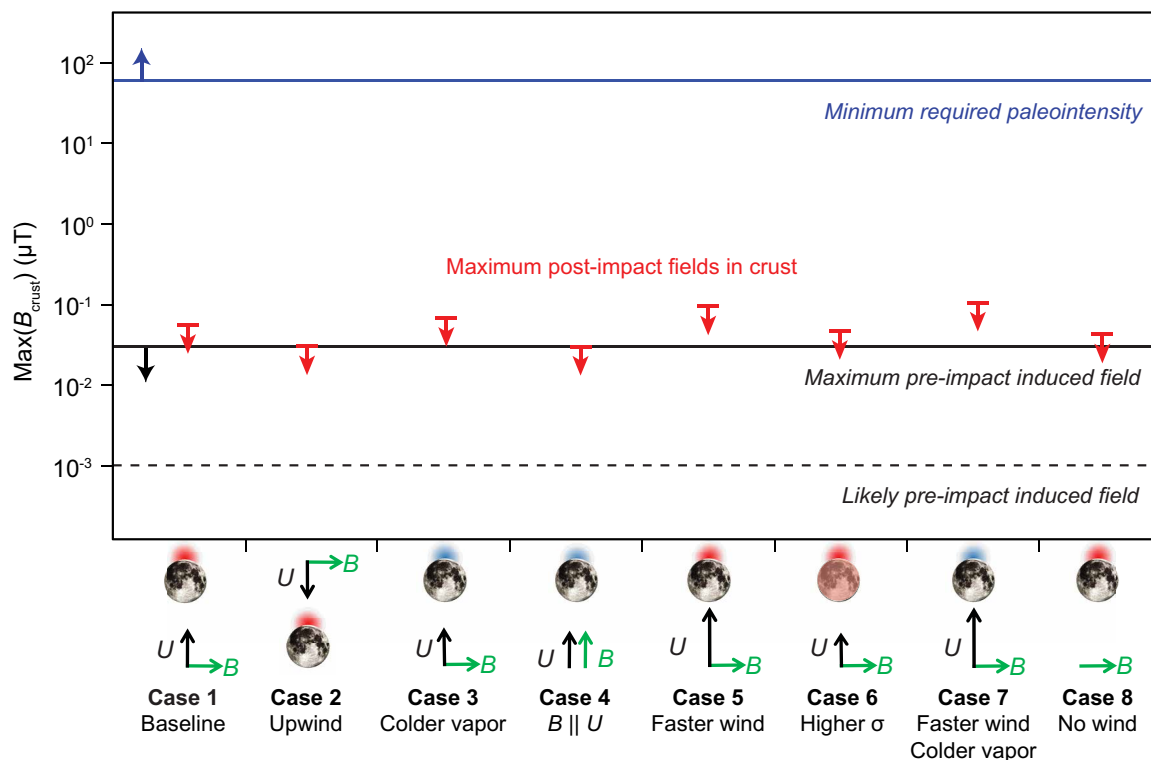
$10^2$
$10^1$
$10^0$
$10^{-1}$
$10^{-2}$
$10^{-3}$

Max($B_{crust}$) (μT)

Minimum required paleointensity

Maximum post-impact fields in crust

Maximum pre-impact induced field

Likely pre-impact induced field

U B
U B
U B
U B
U B
U B
U B
B

Case 1
Baseline

Case 2
Upwind

Case 3
Colder vapor

Case 4
B || U

Case 5
Faster wind

Case 6
Higher σ

Case 7
Faster wind
Colder vapor

Case 8
No wind